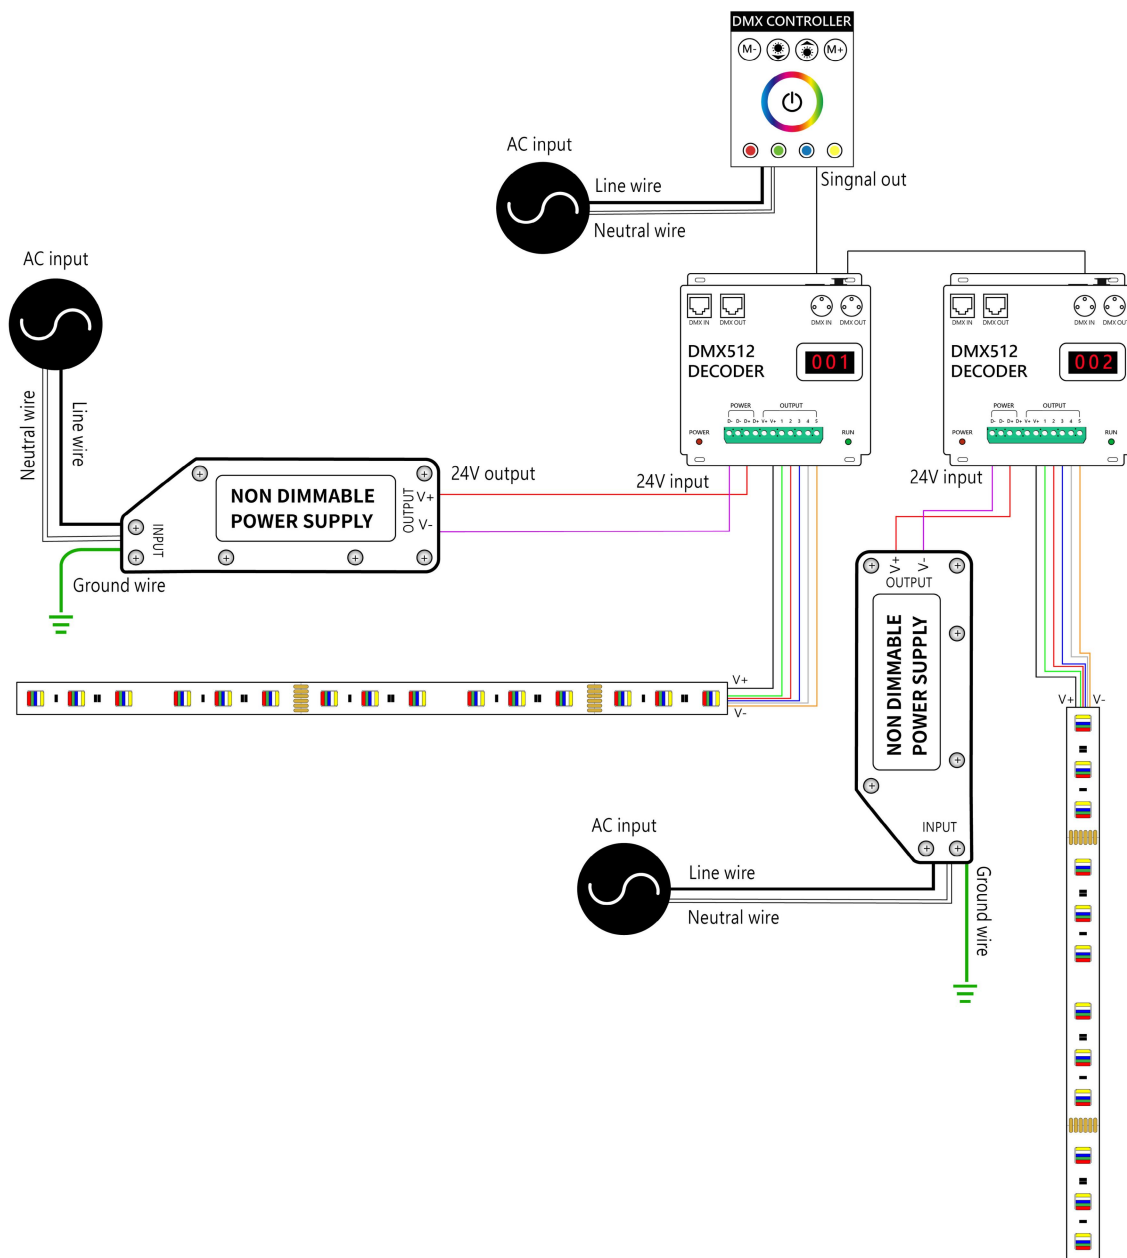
DMX CONTROLLER
M-
M+

AC input
Line wire
Neutral wire
Singnal out

AC input
Neutral wire
Line wire

DMX IN DMX OUT DMX IN DMX OUT
DMX512
DECODER
001
POWER OUTPUT
D- D- D+ D+ V+ V+ 1 2 3 4 5
POWER RUN

DMX IN DMX OUT DMX IN DMX OUT
DMX512
DECODER
002
POWER OUTPUT
D- D- D+ D+ V+ V+ 1 2 3 4 5
POWER RUN

NON DIMMABLE
POWER SUPPLY
INPUT
OUTPUT
V+
V-
24V output
24V input
Ground wire

V+
V-

24V input
V+ V-
OUTPUT
NON DIMMABLE
POWER SUPPLY
INPUT

V+ V-

AC input
Line wire
Neutral wire
Ground wire